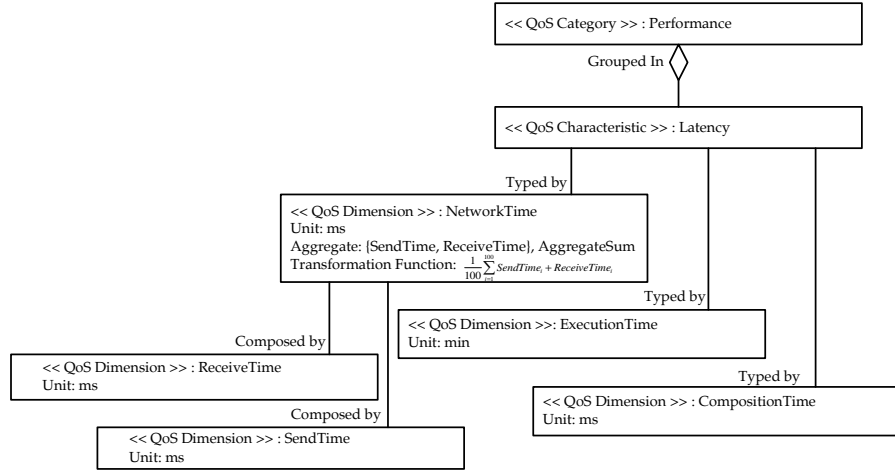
<< QoS Category >> : Performance

Grouped In

<< QoS Characteristic >> : Latency

Typed by

<< QoS Dimension >> : NetworkTime
Unit: ms
Aggregate: {SendTime, ReceiveTime}, AggregateSum
Transformation Function: $\frac{1}{100}\sum_{i=1}^{100} SendTime_i + ReceiveTime_i$

Typed by

<< QoS Dimension >>: ExecutionTime
Unit: min

Composed by

<< QoS Dimension >> : ReceiveTime
Unit: ms

Typed by

<< QoS Dimension >> : CompositionTime
Unit: ms

Composed by

<< QoS Dimension >> : SendTime
Unit: ms